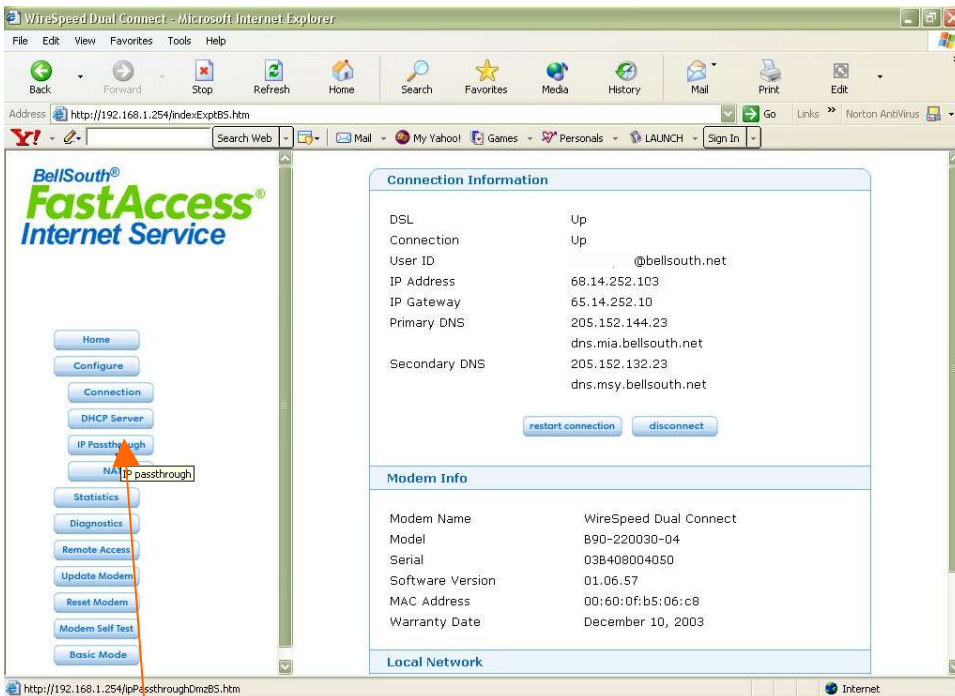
WireSpeed Dual Connect - Microsoft Internet Explorer

File Edit View Favorites Tools Help

Back Forward Stop Refresh Home Search Favorites Media History Mail Print Edit

Address http://192.168.1.254/indexExptBS.htm Go Links » Norton AntiVirus

Y! Search Web Mail My Yahoo! Games Personals LAUNCH Sign In

BellSouth®
FastAccess®
Internet Service

Home
Configure
Connection
DHCP Server
IP Passthrough
NA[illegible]
IP passthrough
Statistics
Diagnostics
Remote Access
Update Modem
Reset Modem
Modem Self Test
Basic Mode

Connection Information

| | |
|---|---|
| DSL | Up |
| Connection | Up |
| User ID | @bellsouth.net |
| IP Address | 68.14.252.103 |
| IP Gateway | 65.14.252.10 |
| Primary DNS | 205.152.144.23 |
| | dns.mia.bellsouth.net |
| Secondary DNS | 205.152.132.23 |
| | dns.msy.bellsouth.net |

restart connection disconnect

Modem Info

| | |
|---|---|
| Modem Name | WireSpeed Dual Connect |
| Model | B90-220030-04 |
| Serial | 03B408004050 |
| Software Version | 01.06.57 |
| MAC Address | 00:60:0f:b5:06:c8 |
| Warranty Date | December 10, 2003 |

Local Network

http://192.168.1.254/ipPassthroughDmzBS.htm
Internet